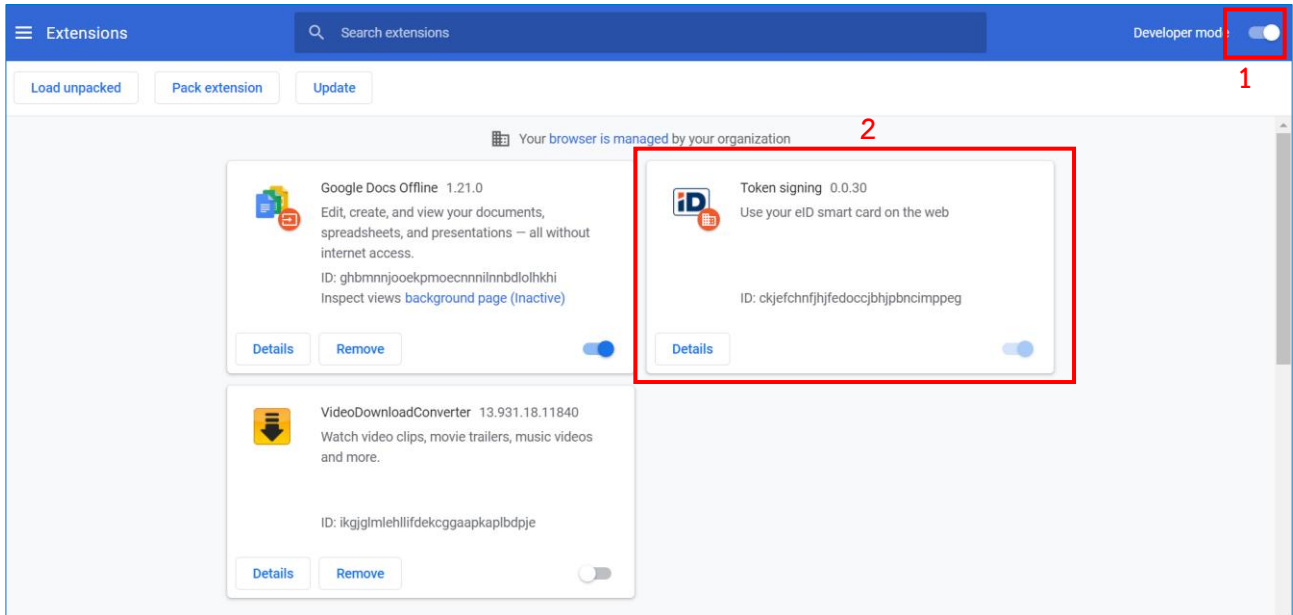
Extensions

Search extensions

Developer mode

1

Load unpacked

Pack extension

Update

Your browser is managed by your organization

2

Google Docs Offline 1.21.0
Edit, create, and view your documents, spreadsheets, and presentations — all without internet access.
ID: ghbmnnjooekpmoecnnnilnnbdlolhkhi
Inspect views background page (Inactive)

Details

Remove

iD

Token signing 0.0.30
Use your eID smart card on the web

ID: ckjefchnfjhjfedoccjbhjpbncimppeg

Details

VideoDownloadConverter 13.931.18.11840
Watch video clips, movie trailers, music videos and more.

ID: ikgjglmlehllifdekcggaapkaplbdpje

Details

Remove